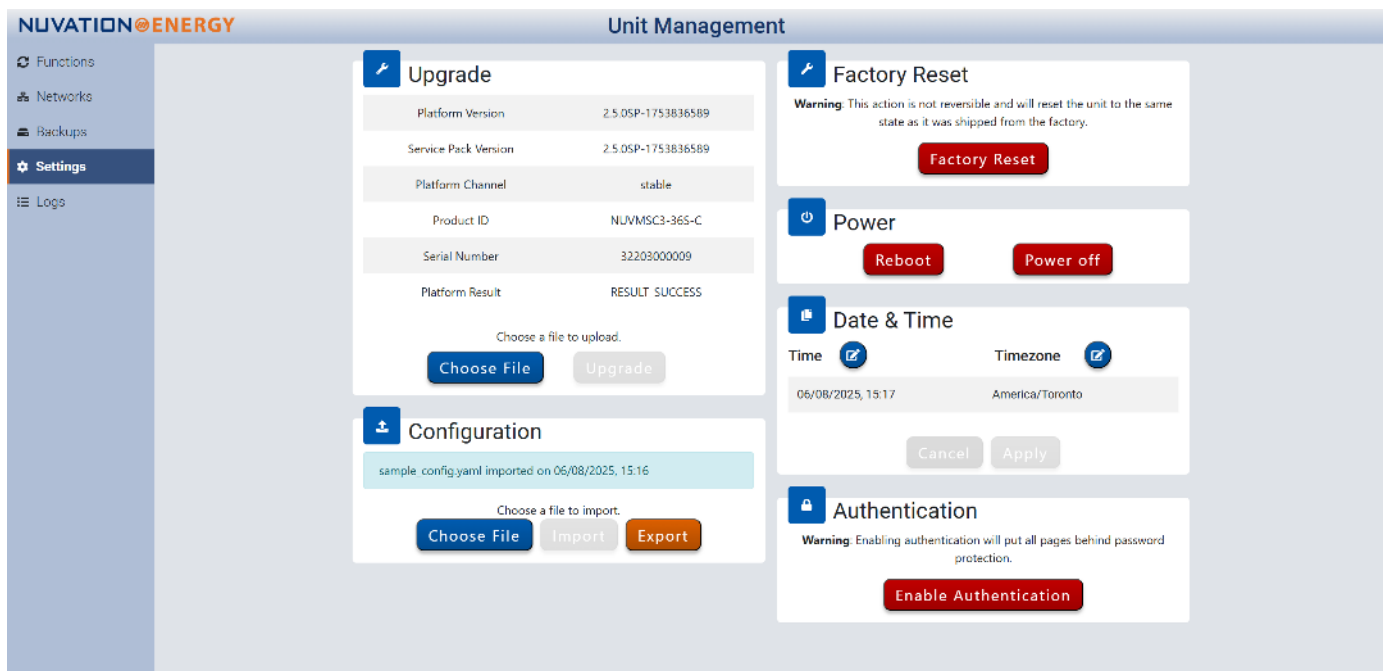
NUVATION ENERGY

Unit Management

Functions
Networks
Backups
Settings
Logs

Upgrade

| Platform Version | 2.5.0SP-1753836589 |
|---|---|
| Service Pack Version | 2.5.0SP-1753836589 |
| Platform Channel | stable |
| Product ID | NUVMSC3-36S-C |
| Serial Number | 32203000009 |
| Platform Result | RESULT_SUCCESS |

Choose a file to upload.

Choose File Upgrade

Configuration

sample_config.yaml imported on 06/08/2025, 15:16

Choose a file to import.

Choose File Import Export

Factory Reset

Warning: This action is not reversible and will reset the unit to the same state as it was shipped from the factory.

Factory Reset

Power

Reboot Power off

Date & Time

Time Timezone

06/08/2025, 15:17 America/Toronto

Cancel Apply

Authentication

Warning: Enabling authentication will put all pages behind password protection.

Enable Authentication